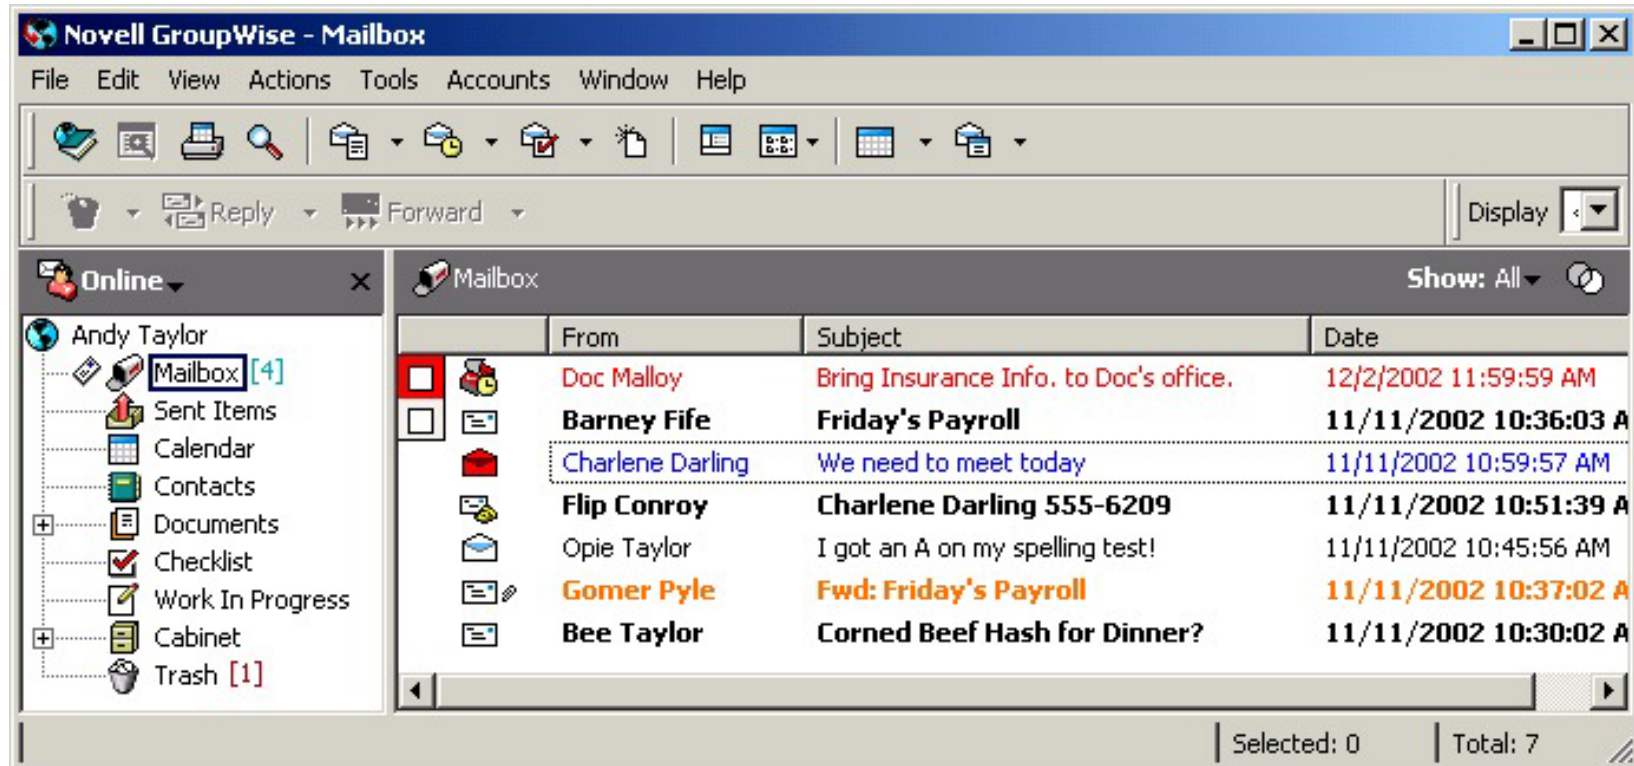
Novell GroupWise - Mailbox

File Edit View Actions Tools Accounts Window Help

Reply Forward Display

Online

Andy Taylor
Mailbox [4]
Sent Items
Calendar
Contacts
Documents
Checklist
Work In Progress
Cabinet
Trash [1]

Mailbox Show: All

| From | Subject | Date |
|---|---|---|
| Doc Malloy | Bring Insurance Info. to Doc's office. | 12/2/2002 11:59:59 AM |
| Barney Fife | Friday's Payroll | 11/11/2002 10:36:03 A |
| Charlene Darling | We need to meet today | 11/11/2002 10:59:57 AM |
| Flip Conroy | Charlene Darling 555-6209 | 11/11/2002 10:51:39 A |
| Opie Taylor | I got an A on my spelling test! | 11/11/2002 10:45:56 AM |
| Gomer Pyle | Fwd: Friday's Payroll | 11/11/2002 10:37:02 A |
| Bee Taylor | Corned Beef Hash for Dinner? | 11/11/2002 10:30:02 A |

Selected: 0 Total: 7